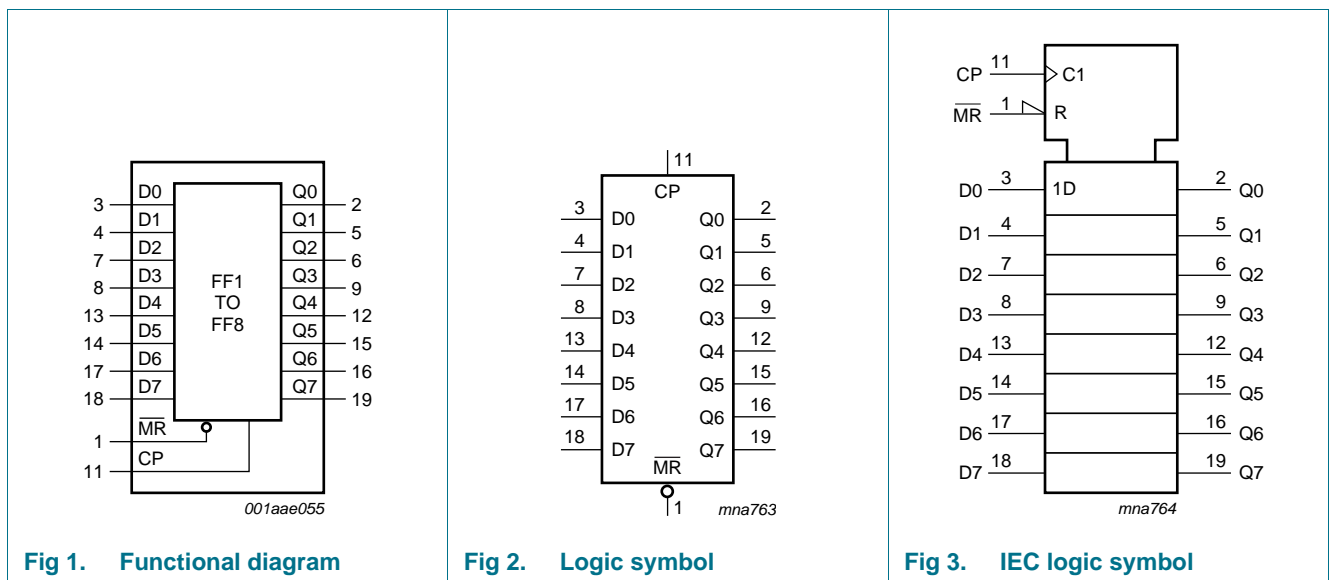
3 D0 Q0 2
4 D1 Q1 5
7 D2 Q2 6
8 D3 Q3 9
13 D4 Q4 12
14 D5 Q5 15
17 D6 Q6 16
18 D7 Q7 19
FF1 TO FF8
1 $\overline{MR}$
11 CP
001aae055

Fig 1. Functional diagram

11
CP
3 D0 Q0 2
4 D1 Q1 5
7 D2 Q2 6
8 D3 Q3 9
13 D4 Q4 12
14 D5 Q5 15
17 D6 Q6 16
18 D7 Q7 19
$\overline{MR}$
1
mna763

Fig 2. Logic symbol

CP 11 C1
$\overline{MR}$ 1 R
D0 3 1D 2 Q0
D1 4 5 Q1
D2 7 6 Q2
D3 8 9 Q3
D4 13 12 Q4
D5 14 15 Q5
D6 17 16 Q6
D7 18 19 Q7
mna764

Fig 3. IEC logic symbol